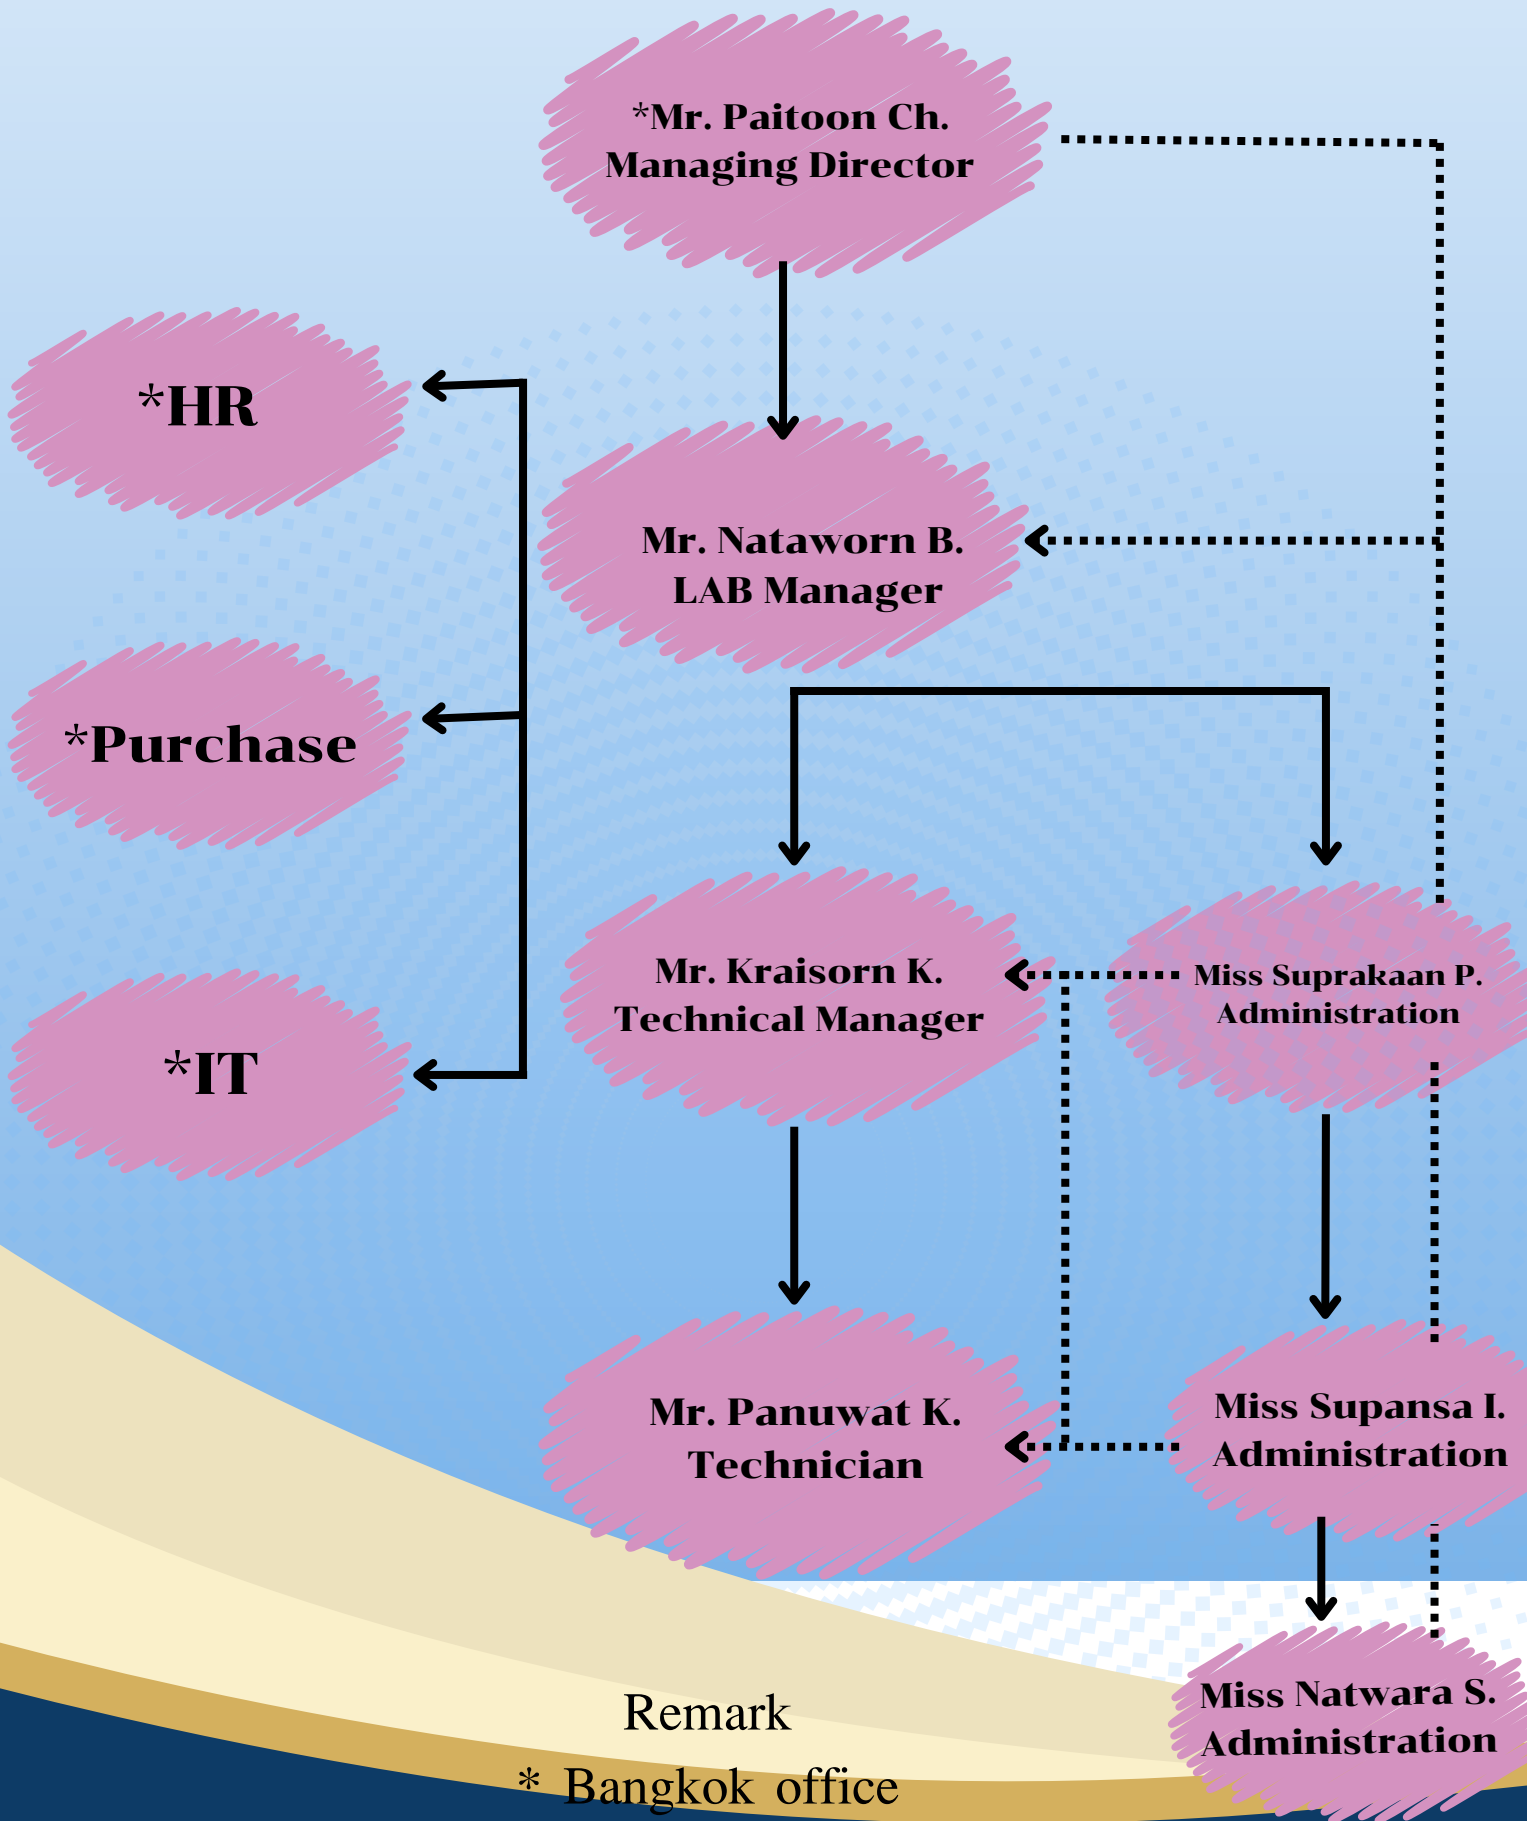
*Mr. Paitoon Ch.
Managing Director

*HR

Mr. Nataworn B.
LAB Manager

*Purchase

*IT

Mr. Kraisorn K.
Technical Manager

Miss Suprakaan P.
Administration

Mr. Panuwat K.
Technician

Miss Supansa I.
Administration

Miss Natwara S.
Administration

Remark
* Bangkok office